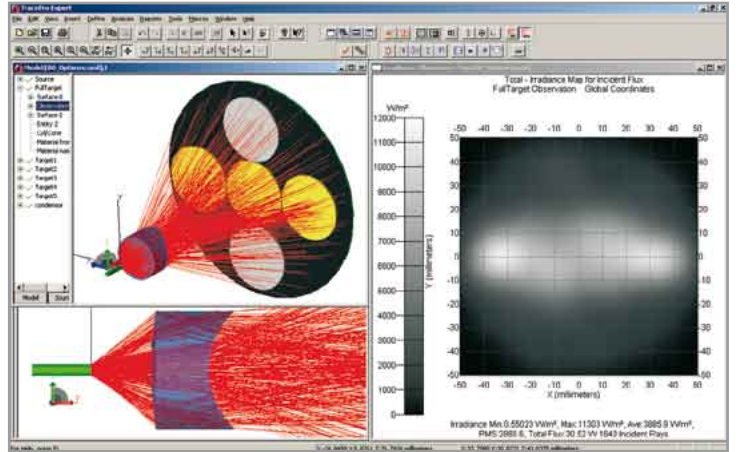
TracePro Expert

File Edit View Insert Define Analysis Raytrace Tools Macros Window Help

Source
FullTarget
Surface 0
Surface 1
Surface 2
Entity 2
Material

Target1
Target2
Target3
Target4
Target5
condenser

Model Source

Total - Irradiance Map for Incident Flux
FullTarget Observation Global Coordinates

W/m²
12000
11000
10000
9000
8000
7000
6000
5000
4000
3000
2000
1000
0

-50 -40 -30 -20 -10 0 10 20 30 40 50

50
40
30
20
10
0
-10
-20
-30
-40
-50

Y (millimeters)

X (millimeters)

Irradiance Min:0.55023 W/m², Max:11303 W/m², Ave:3885.9 W/m²,
RMS:3885.6, Total Flux:30.52 W 1643 Incident Rays

For Help, press F1